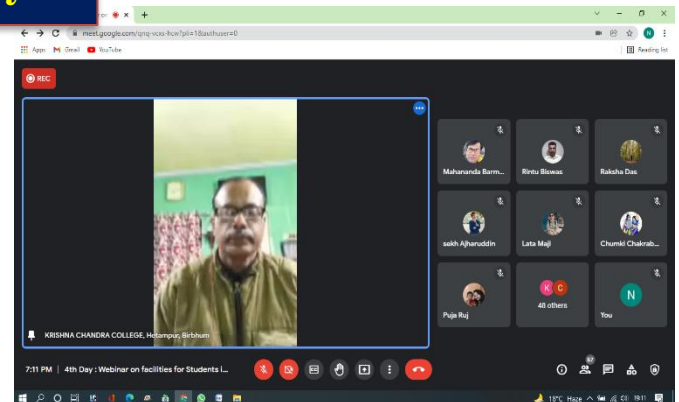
meet.google.com/qnq-vcxs-hcw?pli=1&authuser=0

Apps Gmail YouTube

Reading list

REC

KRISHNA CHANDRA COLLEGE, Hetampur, Birbhum

Mahananda Barm...

Rintu Biswas

Raksha Das

sekh Ajharuddin

Lata Maji

Chumki Chakrab...

Puja Ruj

48 others

You

7:11 PM | 4th Day : Webinar on facilities for Students i...

57

18°C Haze 19:11